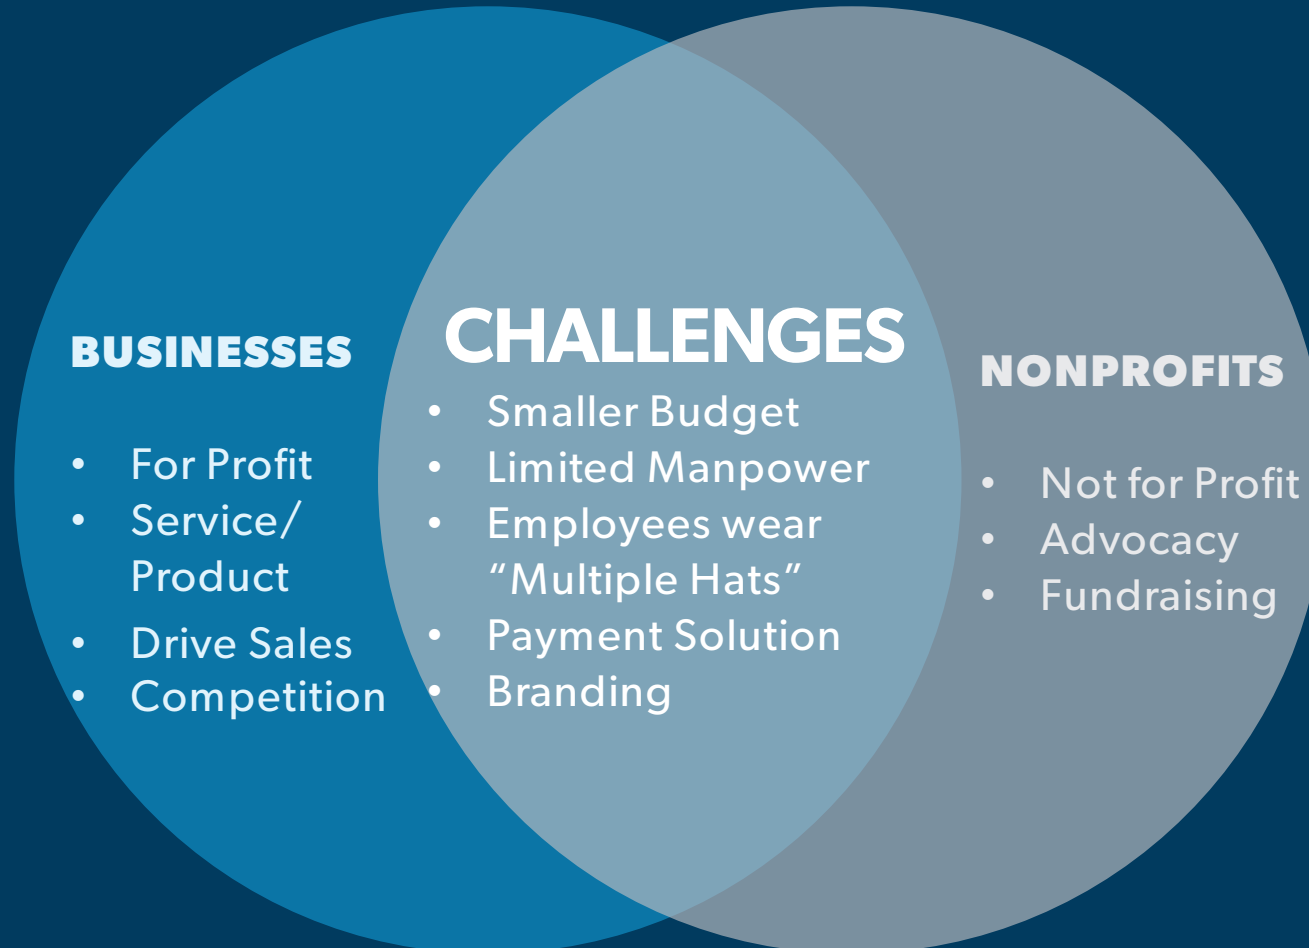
BUSINESSES

- For Profit
- Service/ Product
- Drive Sales
- Competition

CHALLENGES

- Smaller Budget
- Limited Manpower
- Employees wear “Multiple Hats”
- Payment Solution
- Branding

NONPROFITS

- Not for Profit
- Advocacy
- Fundraising